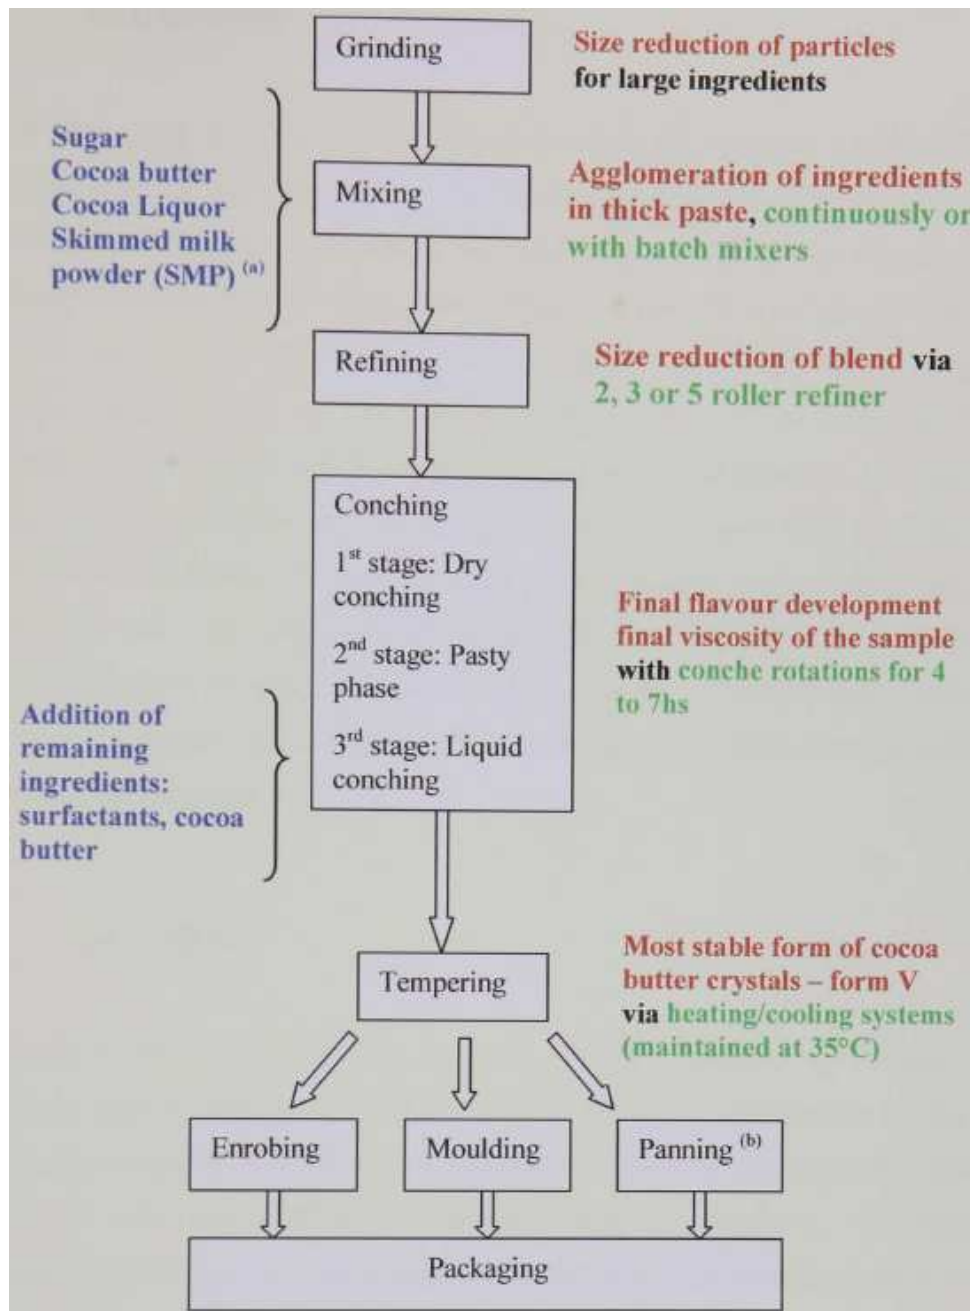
Grinding

Size reduction of particles for large ingredients

Sugar
Cocoa butter
Cocoa Liquor
Skimmed milk powder (SMP) $^{(a)}$

Mixing

Agglomeration of ingredients in thick paste, continuously or with batch mixers

Refining

Size reduction of blend via 2, 3 or 5 roller refiner

Conching

1$^{st}$ stage: Dry conching

2$^{nd}$ stage: Pasty phase

3$^{rd}$ stage: Liquid conching

Final flavour development final viscosity of the sample with conche rotations for 4 to 7hs

Addition of remaining ingredients: surfactants, cocoa butter

Tempering

Most stable form of cocoa butter crystals – form V via heating/cooling systems (maintained at 35°C)

Enrobing

Moulding

Panning $^{(b)}$

Packaging